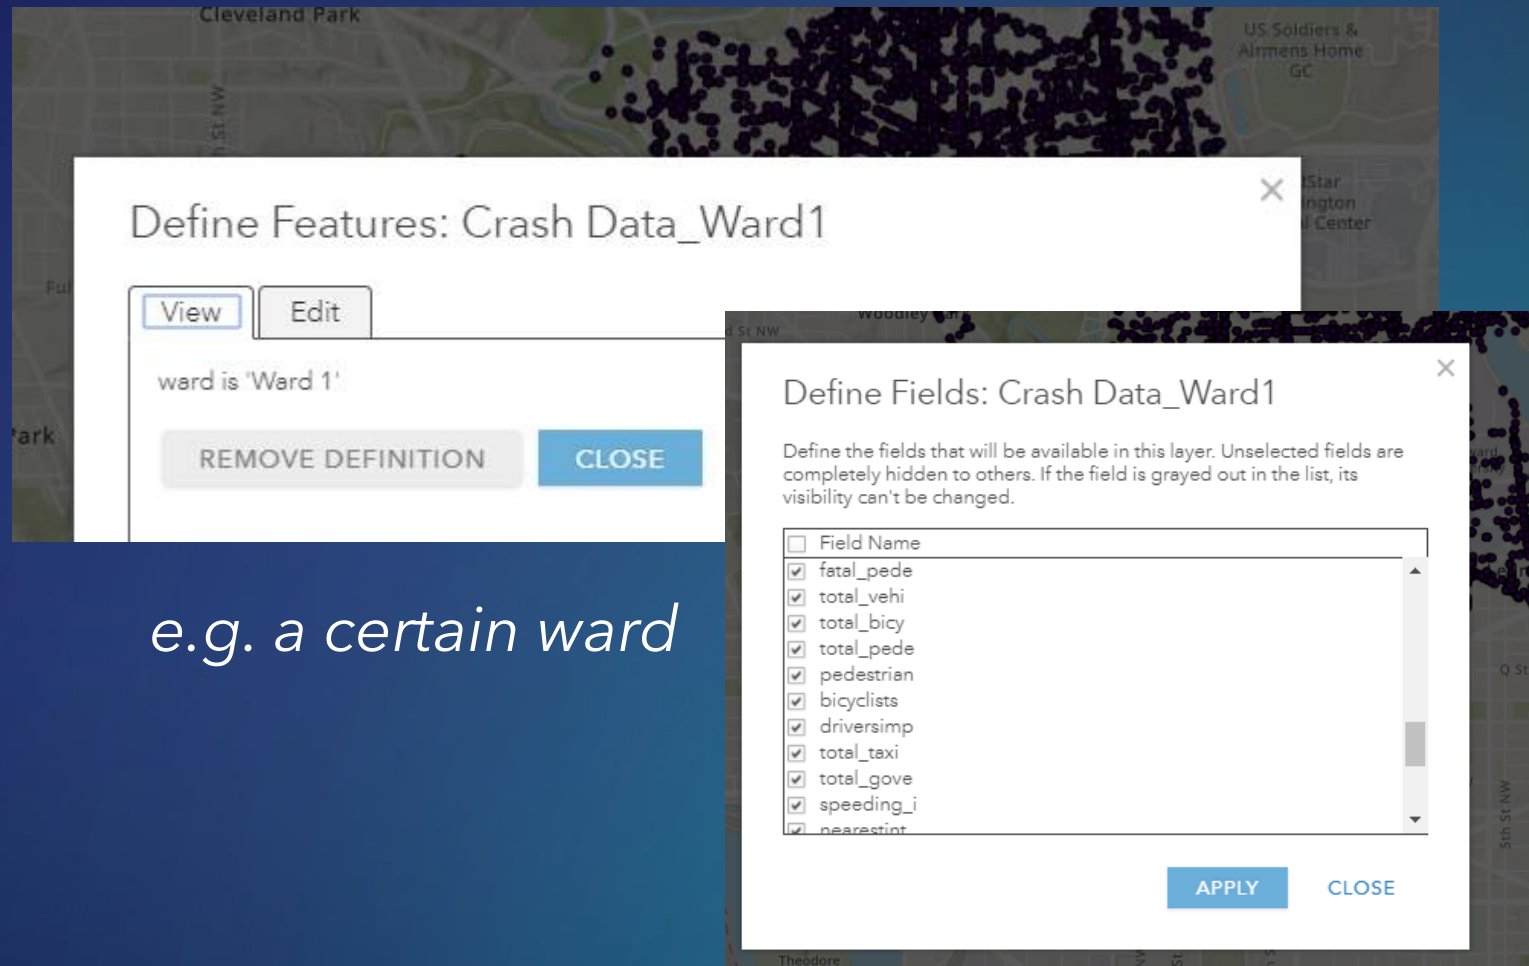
Cleveland Park

US Soldiers & Airmens Home GC

Define Features: Crash Data_Ward1

View

Edit

ward is 'Ward 1'

REMOVE DEFINITION

CLOSE

e.g. a certain ward

Define Fields: Crash Data_Ward1

Define the fields that will be available in this layer. Unselected fields are completely hidden to others. If the field is grayed out in the list, its visibility can't be changed.

| Field Name |
|---|
| fatal_pede |
| total_vehi |
| total_bicy |
| total_pede |
| pedestrian |
| bicyclists |
| driversimp |
| total_taxi |
| total_gove |
| speeding_i |
| nearestint |

APPLY

CLOSE

Theodore

5th St NW